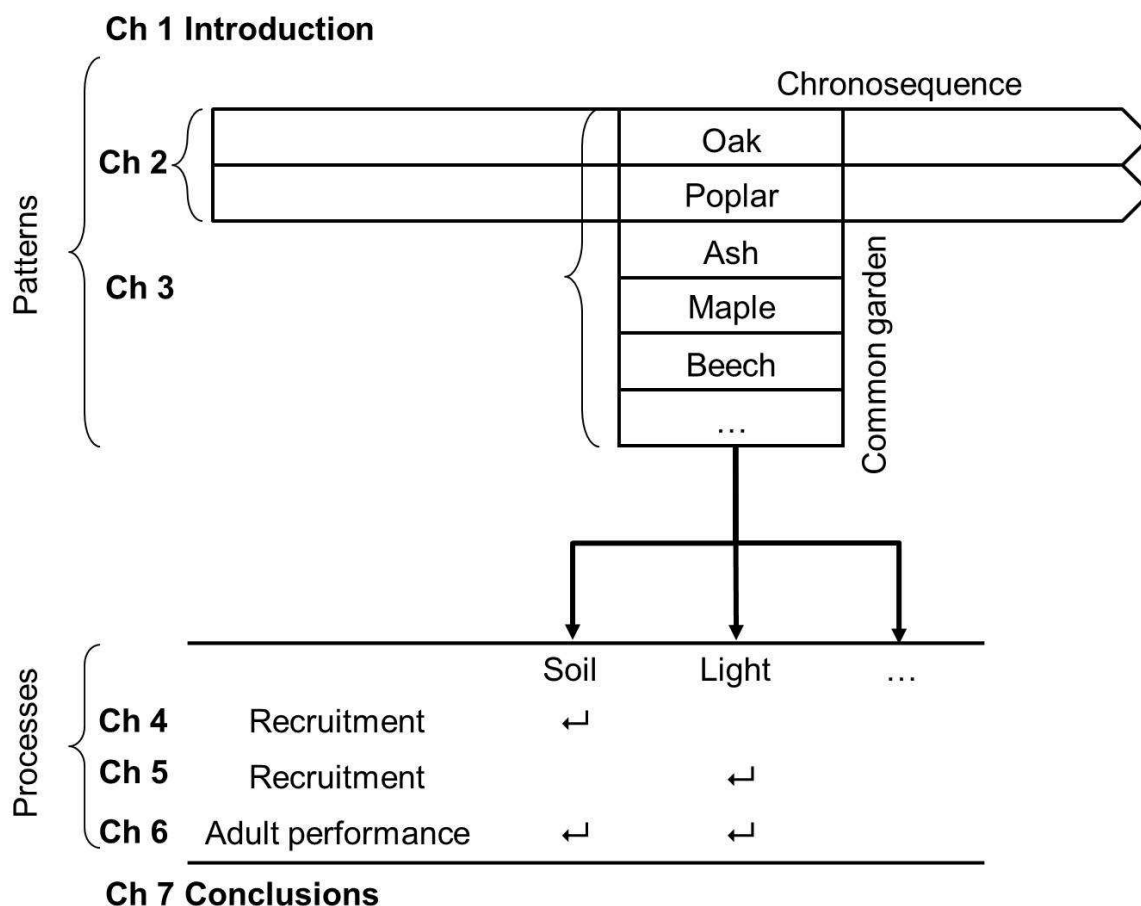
Ch 1 Introduction

Patterns

Chronosequence

Ch 2

Oak

Poplar

Ch 3

Ash

Maple

Beech

…

Common garden

Processes

| | | Soil | Light | … |
|---|---|---|---|---|
| Ch 4 | Recruitment | ↵ | | |
| Ch 5 | Recruitment | | ↵ | |
| Ch 6 | Adult performance | ↵ | ↵ | |

Ch 7 Conclusions